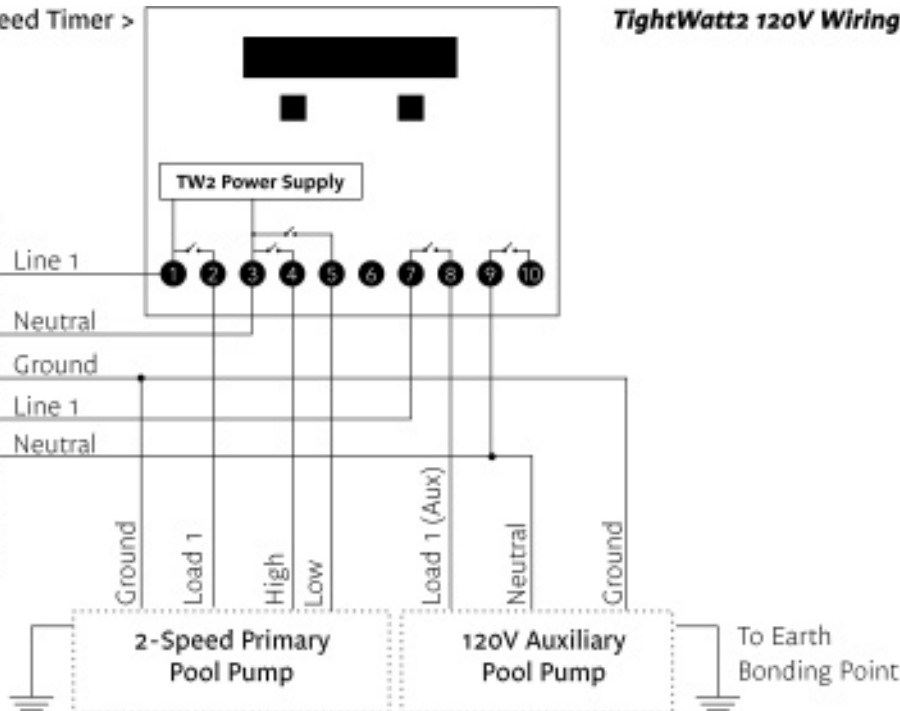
eed Timer >

TightWatt2 120V Wiring

TW2 Power Supply

Line 1

1 2 3 4 5 6 7 8 9 10

Neutral

Ground

Line 1

Neutral

Ground

Load 1

High

Low

Load 1 (Aux)

Neutral

Ground

2-Speed Primary Pool Pump

120V Auxiliary Pool Pump

To Earth Bonding Point